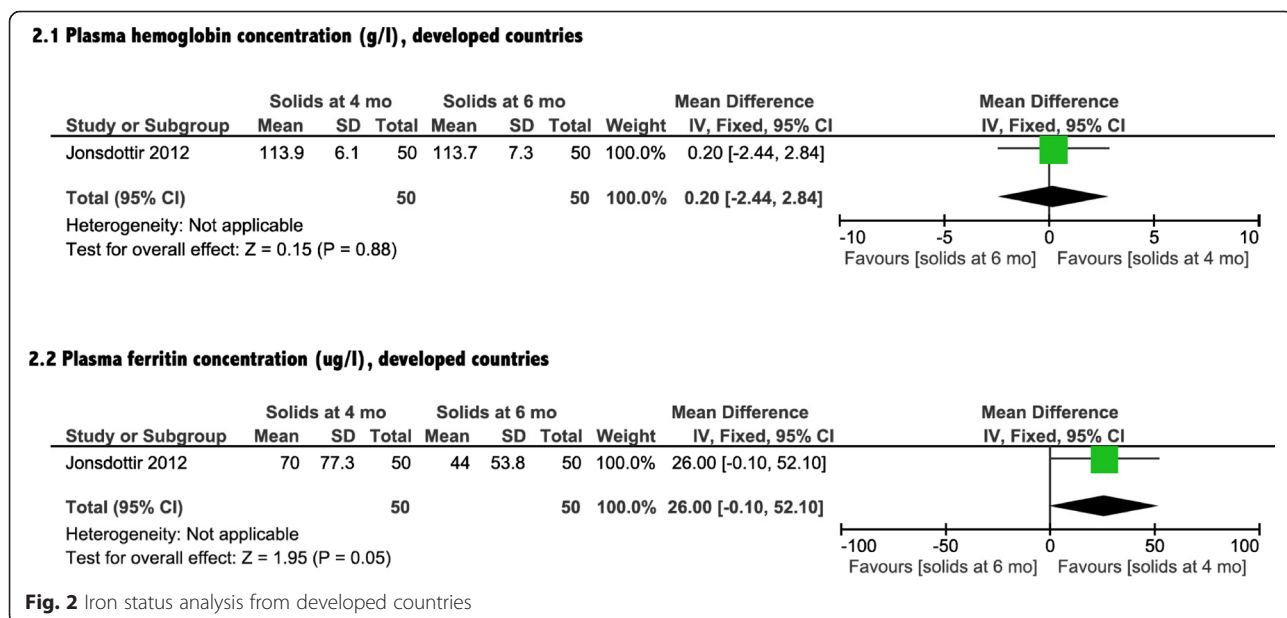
**2.1 Plasma hemoglobin concentration (g/l), developed countries**

| | Solids at 4 mo | | | Solids at 6 mo | | | | Mean Difference | Mean Difference |
|---|---|---|---|---|---|---|---|---|---|
| Study or Subgroup | Mean | SD | Total | Mean | SD | Total | Weight | IV, Fixed, 95% CI | IV, Fixed, 95% CI |
| Jonsdottir 2012 | 113.9 | 6.1 | 50 | 113.7 | 7.3 | 50 | 100.0% | 0.20 [-2.44, 2.84] | |
| Total (95% CI) | | | 50 | | | 50 | 100.0% | 0.20 [-2.44, 2.84] | |

Heterogeneity: Not applicable
Test for overall effect: Z = 0.15 (P = 0.88)

-10 -5 0 5 10
Favours [solids at 6 mo] Favours [solids at 4 mo]

**2.2 Plasma ferritin concentration (ug/l), developed countries**

| | Solids at 4 mo | | | Solids at 6 mo | | | | Mean Difference | Mean Difference |
|---|---|---|---|---|---|---|---|---|---|
| Study or Subgroup | Mean | SD | Total | Mean | SD | Total | Weight | IV, Fixed, 95% CI | IV, Fixed, 95% CI |
| Jonsdottir 2012 | 70 | 77.3 | 50 | 44 | 53.8 | 50 | 100.0% | 26.00 [-0.10, 52.10] | |
| Total (95% CI) | | | 50 | | | 50 | 100.0% | 26.00 [-0.10, 52.10] | |

Heterogeneity: Not applicable
Test for overall effect: Z = 1.95 (P = 0.05)

-100 -50 0 50 100
Favours [solids at 6 mo] Favours [solids at 4 mo]

**Fig. 2** Iron status analysis from developed countries